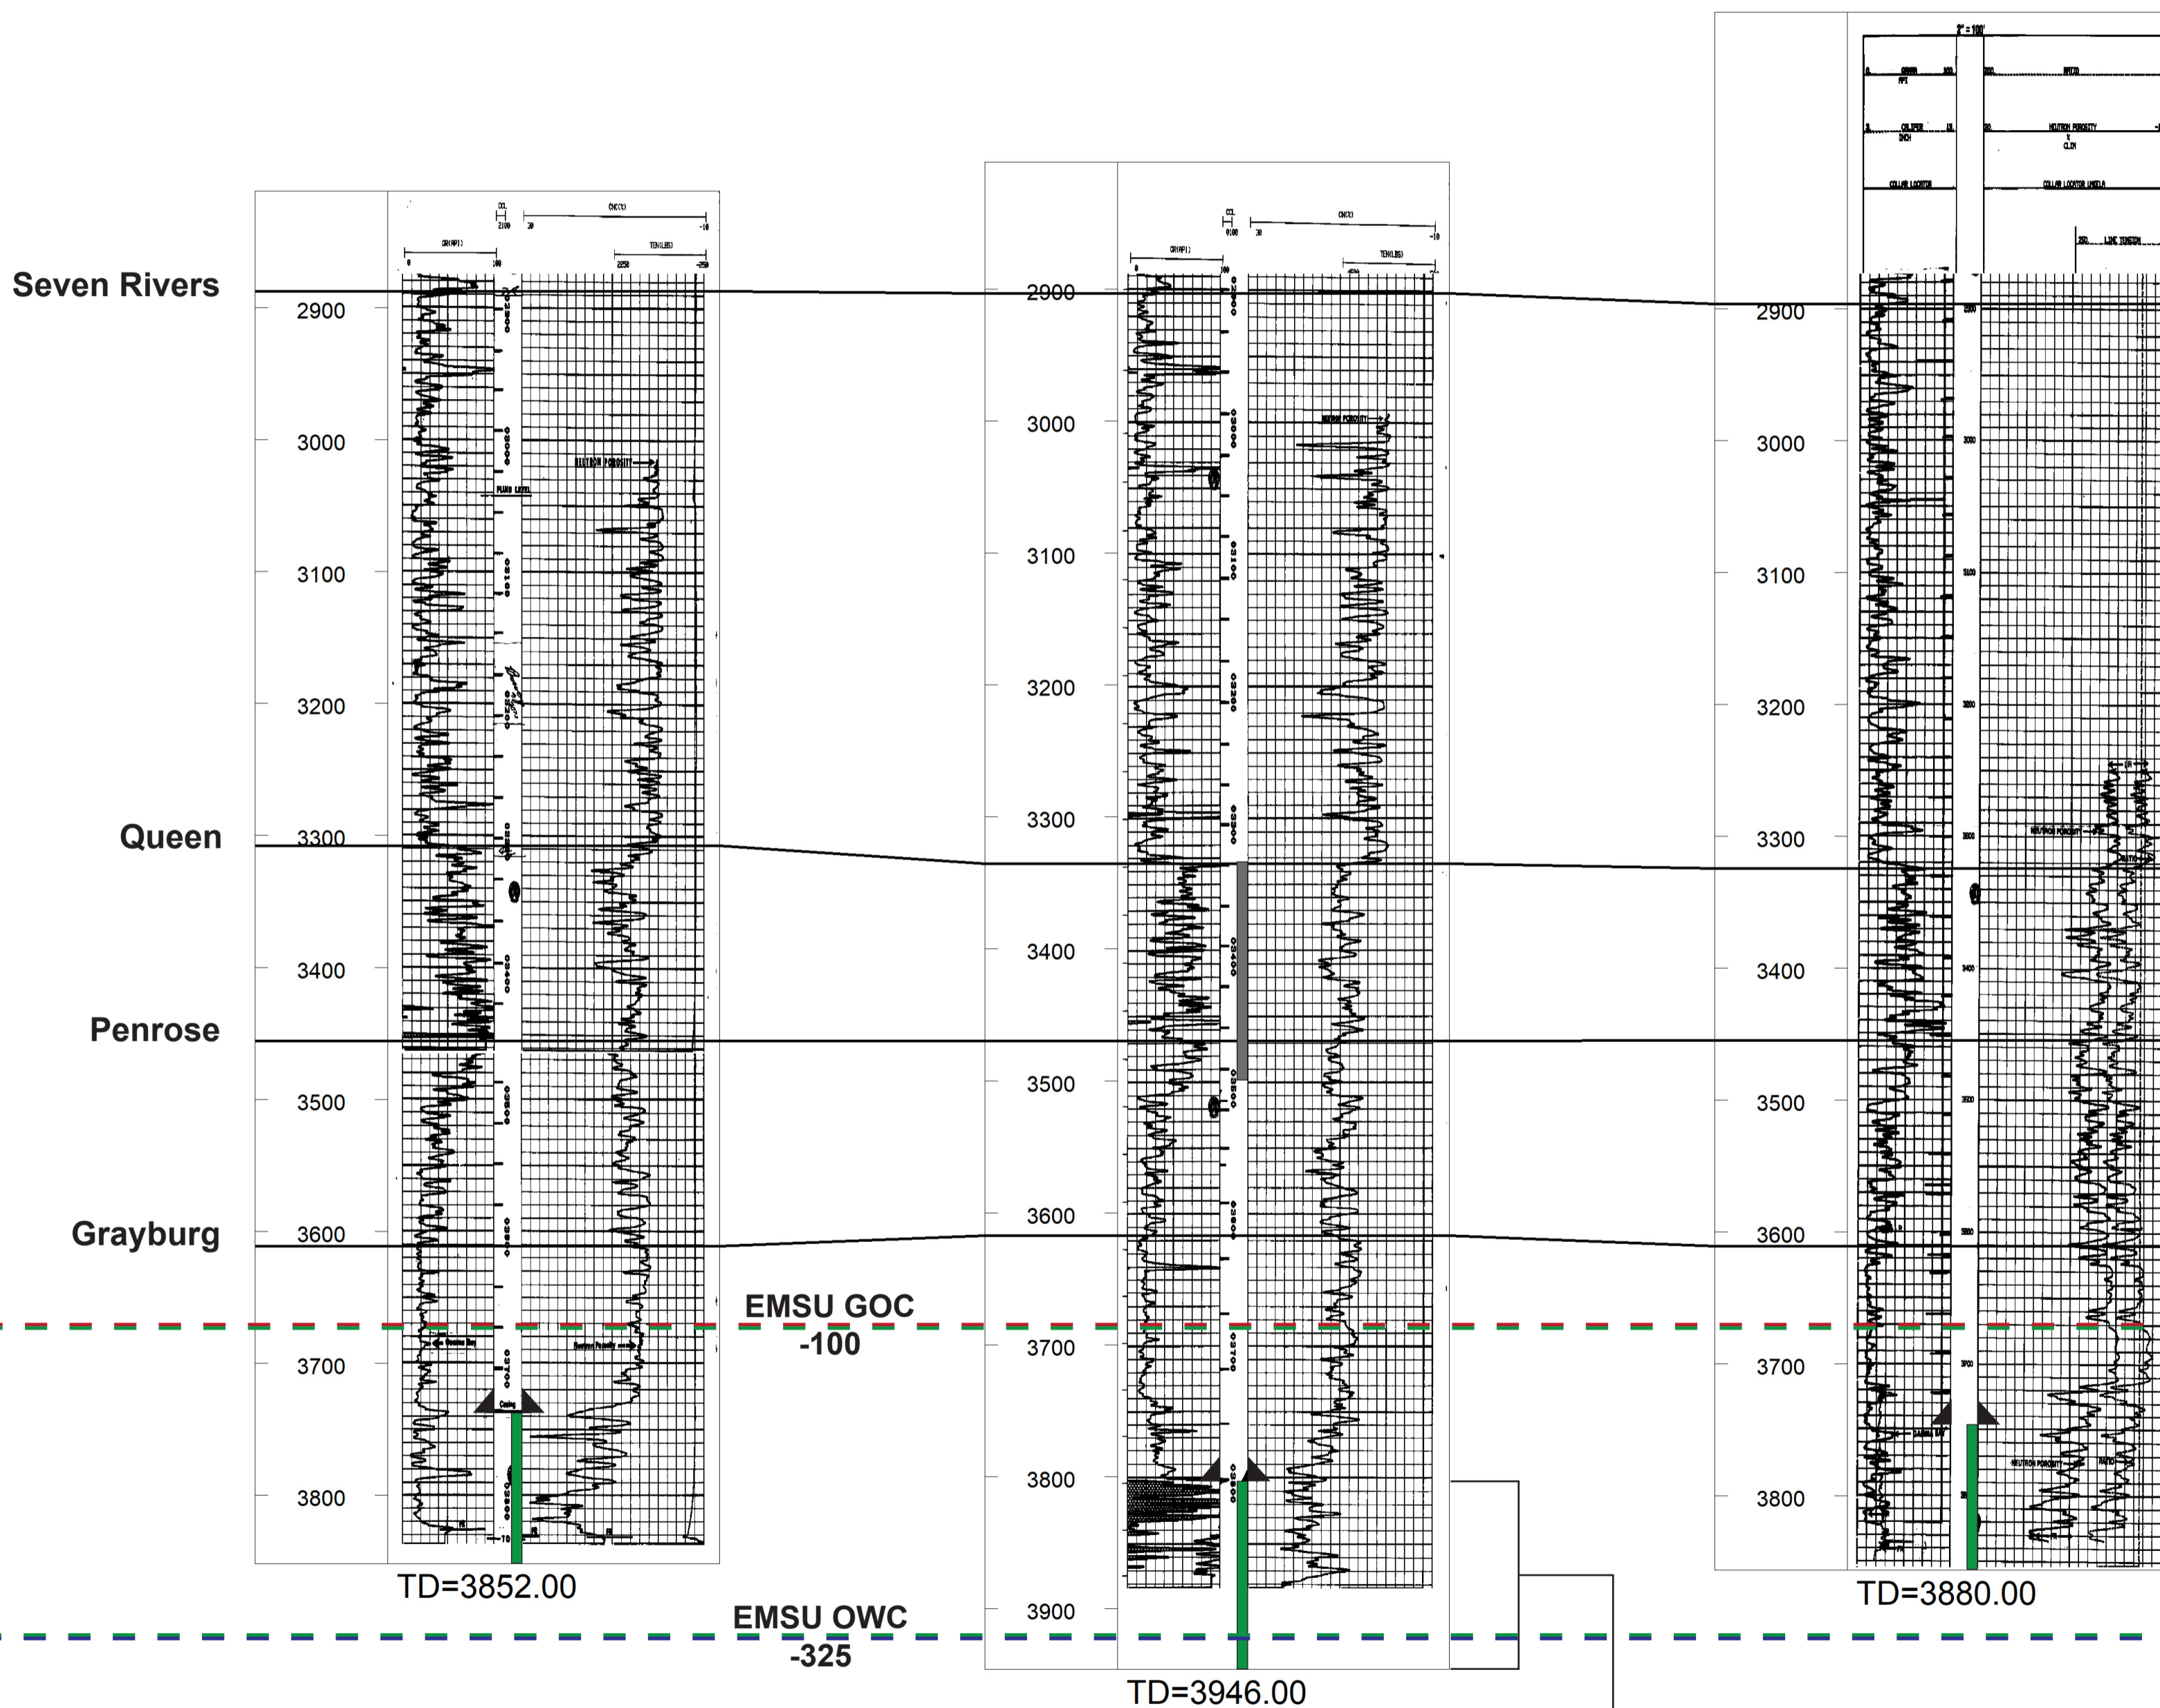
Seven Rivers

Queen

Penrose

Grayburg

2900
3000
3100
3200
3300
3400
3500
3600
3700
3800

CCL
CNC(%)
GR(API)
TEN(LBS)
0
100
2250
-250
30
-10

NEUTRON POROSITY
FLUID LEVEL

Casing

TD=3852.00

EMSU GOC
-100

EMSU OWC
-325

2900
3000
3100
3200
3300
3400
3500
3600
3700
3800
3900

CCL
CN(%)
GR(API)
TEN(LBS)
0
100
30
-10

NEUTRON POROSITY

TD=3946.00

2" = 100'
GAMMA
API
RATIO
CALIPER
INCH
NEUTRON POROSITY
CLIM
COLLAR LOCATOR
COLLAR LOCATOR UNSCALE
LINE TENSION

2900
3000
3100
3200
3300
3400
3500
3600
3700
3800

NEUTRON POROSITY
RATIO
GAMMA RAY

TD=3880.00